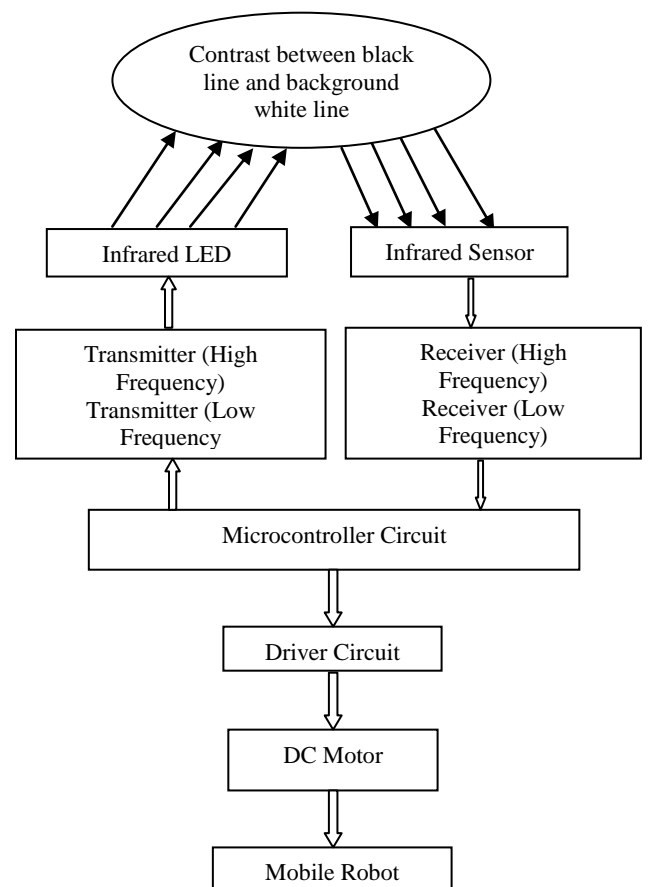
Contrast between black line and background white line

Infrared LED

Infrared Sensor

Transmitter (High Frequency)
Transmitter (Low Frequency)

Receiver (High Frequency)
Receiver (Low Frequency)

Microcontroller Circuit

Driver Circuit

DC Motor

Mobile Robot